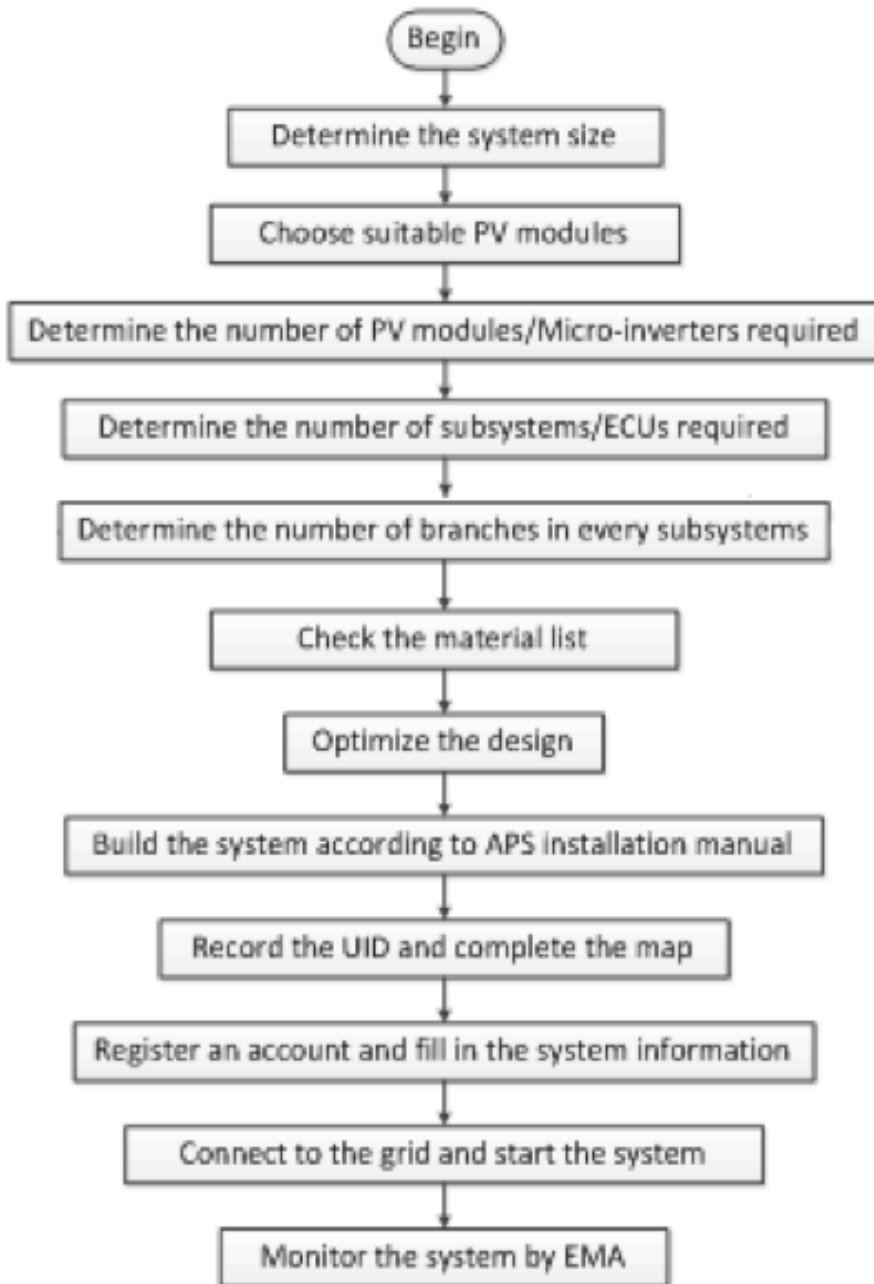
Begin

Determine the system size

Choose suitable PV modules

Determine the number of PV modules/Micro-inverters required

Determine the number of subsystems/ECUs required

Determine the number of branches in every subsystems

Check the material list

Optimize the design

Build the system according to APS installation manual

Record the UID and complete the map

Register an account and fill in the system information

Connect to the grid and start the system

Monitor the system by EMA